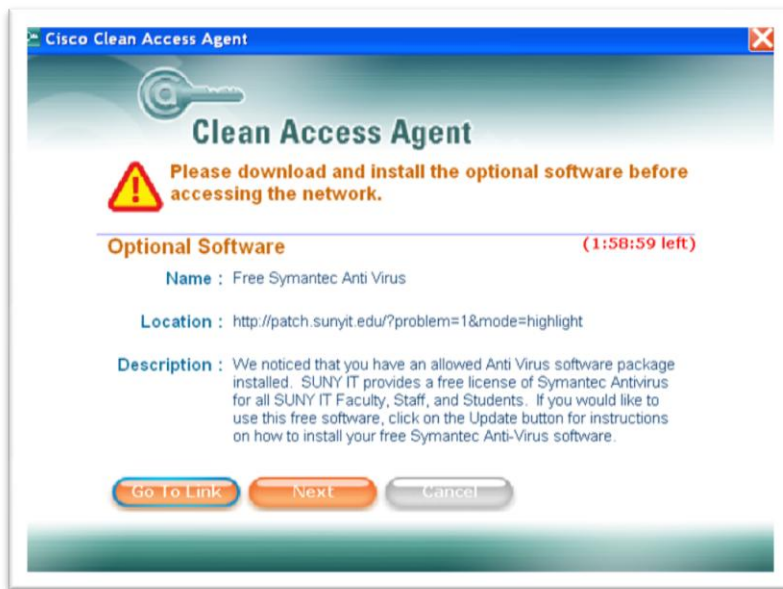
Cisco Clean Access Agent

Clean Access Agent

Please download and install the optional software before accessing the network.

Optional Software (1:58:59 left)

Name : Free Symantec Anti Virus

Location : http://patch.sunyit.edu/?problem=1&mode=highlight

Description : We noticed that you have an allowed Anti Virus software package installed. SUNY IT provides a free license of Symantec Antivirus for all SUNY IT Faculty, Staff, and Students. If you would like to use this free software, click on the Update button for instructions on how to install your free Symantec Anti-Virus software.

Go To Link Next Cancel